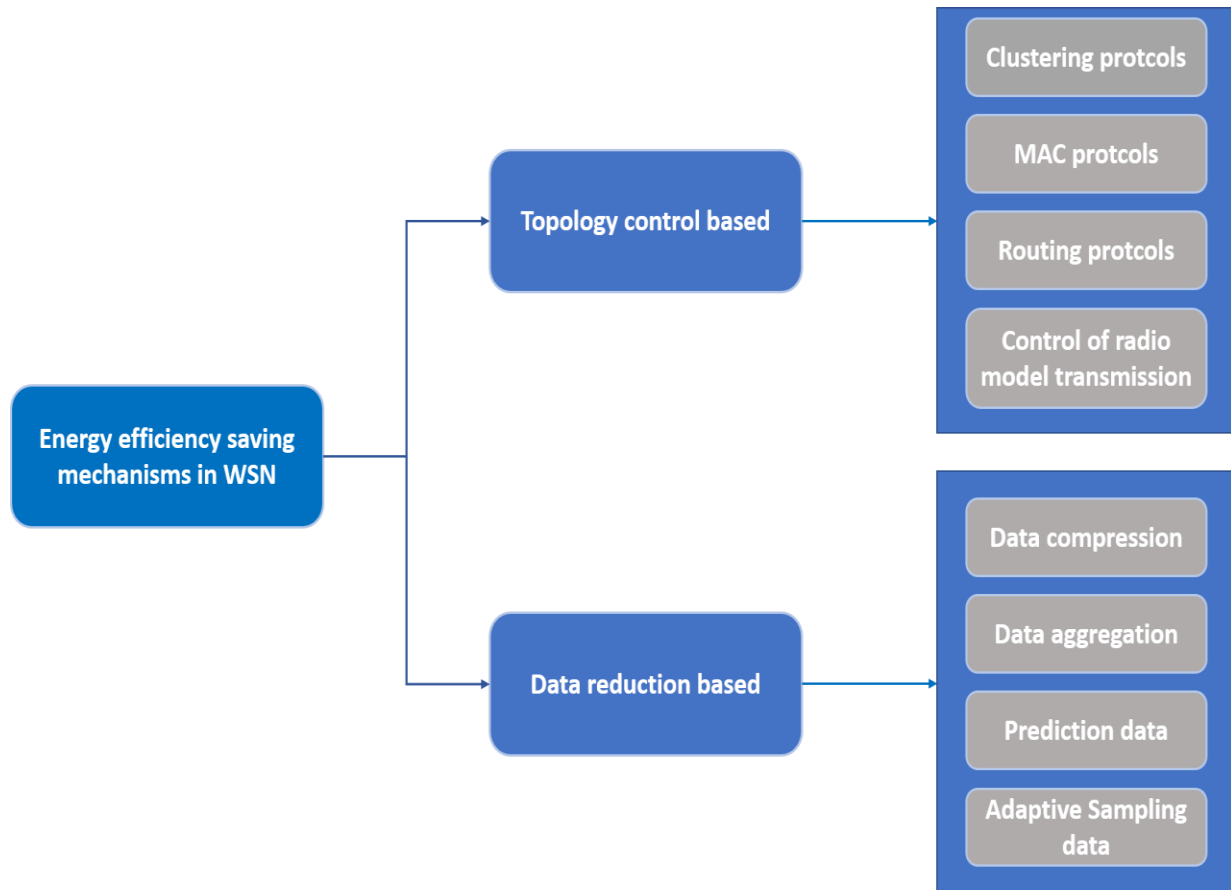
Energy efficiency saving mechanisms in WSN

Topology control based

Clustering protcols

MAC protcols

Routing protcols

Control of radio model transmission

Data reduction based

Data compression

Data aggregation

Prediction data

Adaptive Sampling data